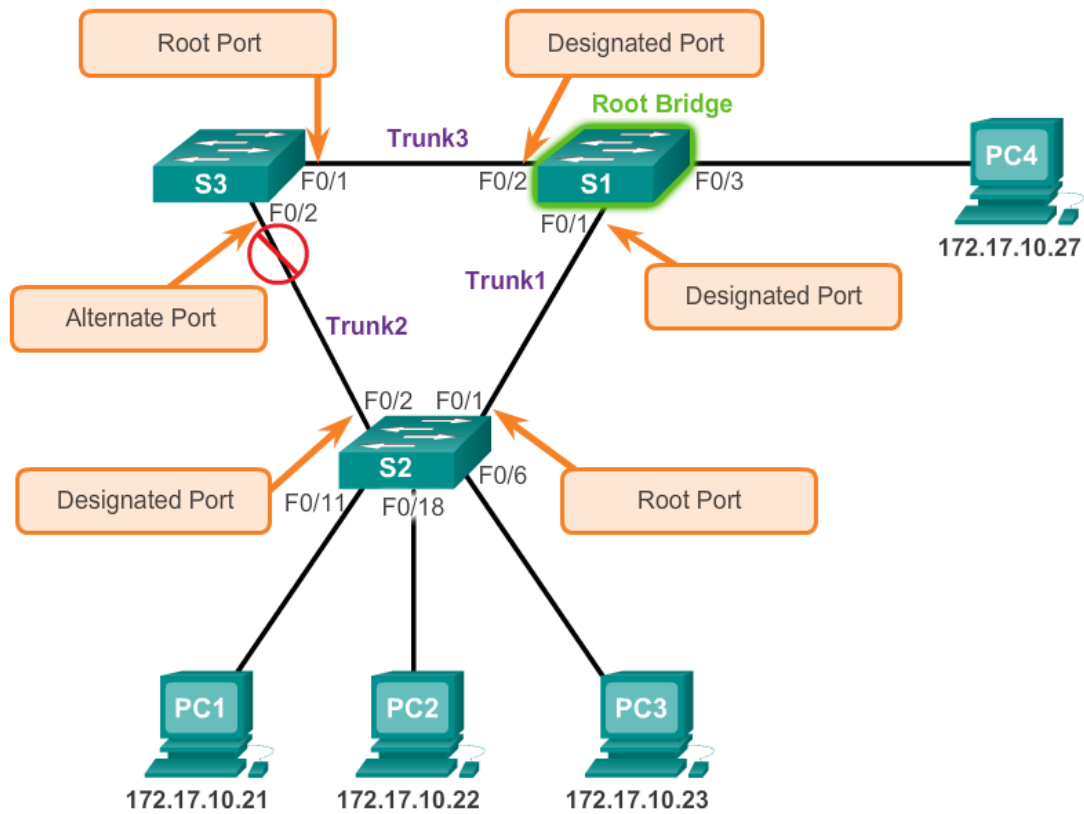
Root Port

Designated Port

Root Bridge

Trunk3

S3

F0/1

F0/2

S1

F0/3

PC4

172.17.10.27

F0/2

F0/1

Trunk1

Alternate Port

Designated Port

Trunk2

F0/2

F0/1

S2

F0/6

Designated Port

F0/11

F0/18

Root Port

PC1

PC2

PC3

172.17.10.21

172.17.10.22

172.17.10.23